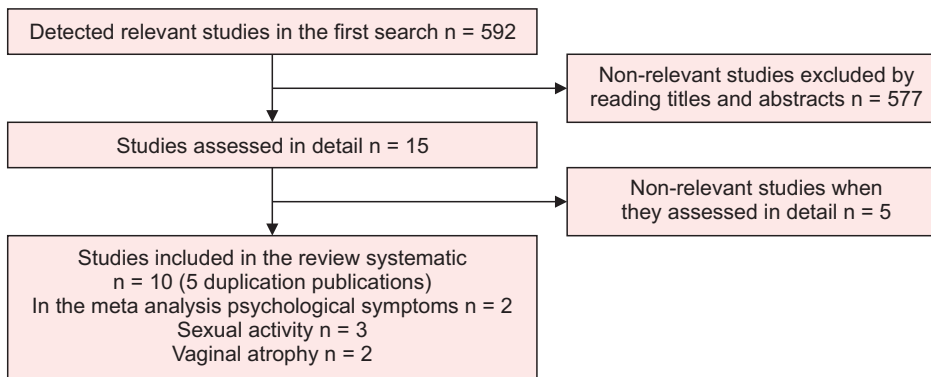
Detected relevant studies in the first search n = 592

Non-relevant studies excluded by reading titles and abstracts n = 577

Studies assessed in detail n = 15

Non-relevant studies when they assessed in detail n = 5

Studies included in the review systematic
n = 10 (5 duplication publications)
In the meta analysis psychological symptoms n = 2
Sexual activity n = 3
Vaginal atrophy n = 2